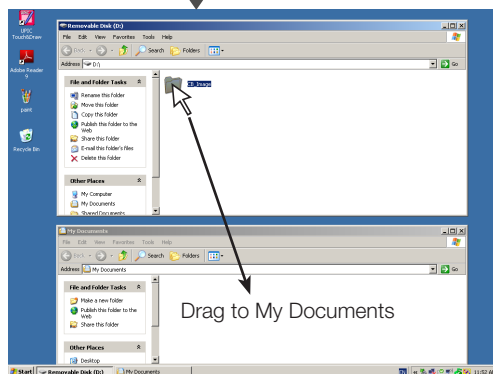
UPISC TouchitDraw

Adobe Reader 9

paint

Recycle Bin

Removable Disk (D:)

File Edit View Favorites Tools Help

Back Search Folders

Address D:\

Go

File and Folder Tasks

Rename this folder
Move this folder
Copy this folder
Publish this folder to the Web
Share this folder
E-mail this folder's files
Delete this folder

Other Places

My Computer
My Documents
Shared Documents

CE_Image

My Documents

File Edit View Favorites Tools Help

Back Search Folders

Address My Documents

Go

File and Folder Tasks

Make a new folder
Publish this folder to the Web
Share this folder

Other Places

Desktop

Drag to My Documents

Start Removable Disk (D:) My Documents 11:52 AM